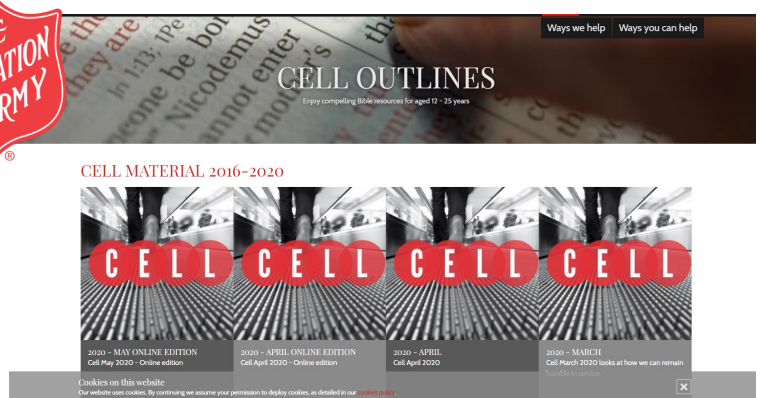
E
ATION
RMY
®

Ways we help
Ways you can help

CELL OUTLINES

Enjoy compelling Bible resources for aged 12 - 25 years

CELL MATERIAL 2016-2020

CELL

2020 - MAY ONLINE EDITION
Cell May 2020 - Online edition

CELL

2020 - APRIL ONLINE EDITION
Cell April 2020 - Online edition

CELL

2020 - APRIL
Cell April 2020

CELL

2020 - MARCH
Cell March 2020 looks at how we can remain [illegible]

Cookies on this website
Our website uses cookies. By continuing we assume your permission to deploy cookies, as detailed in our cookies policy.

×